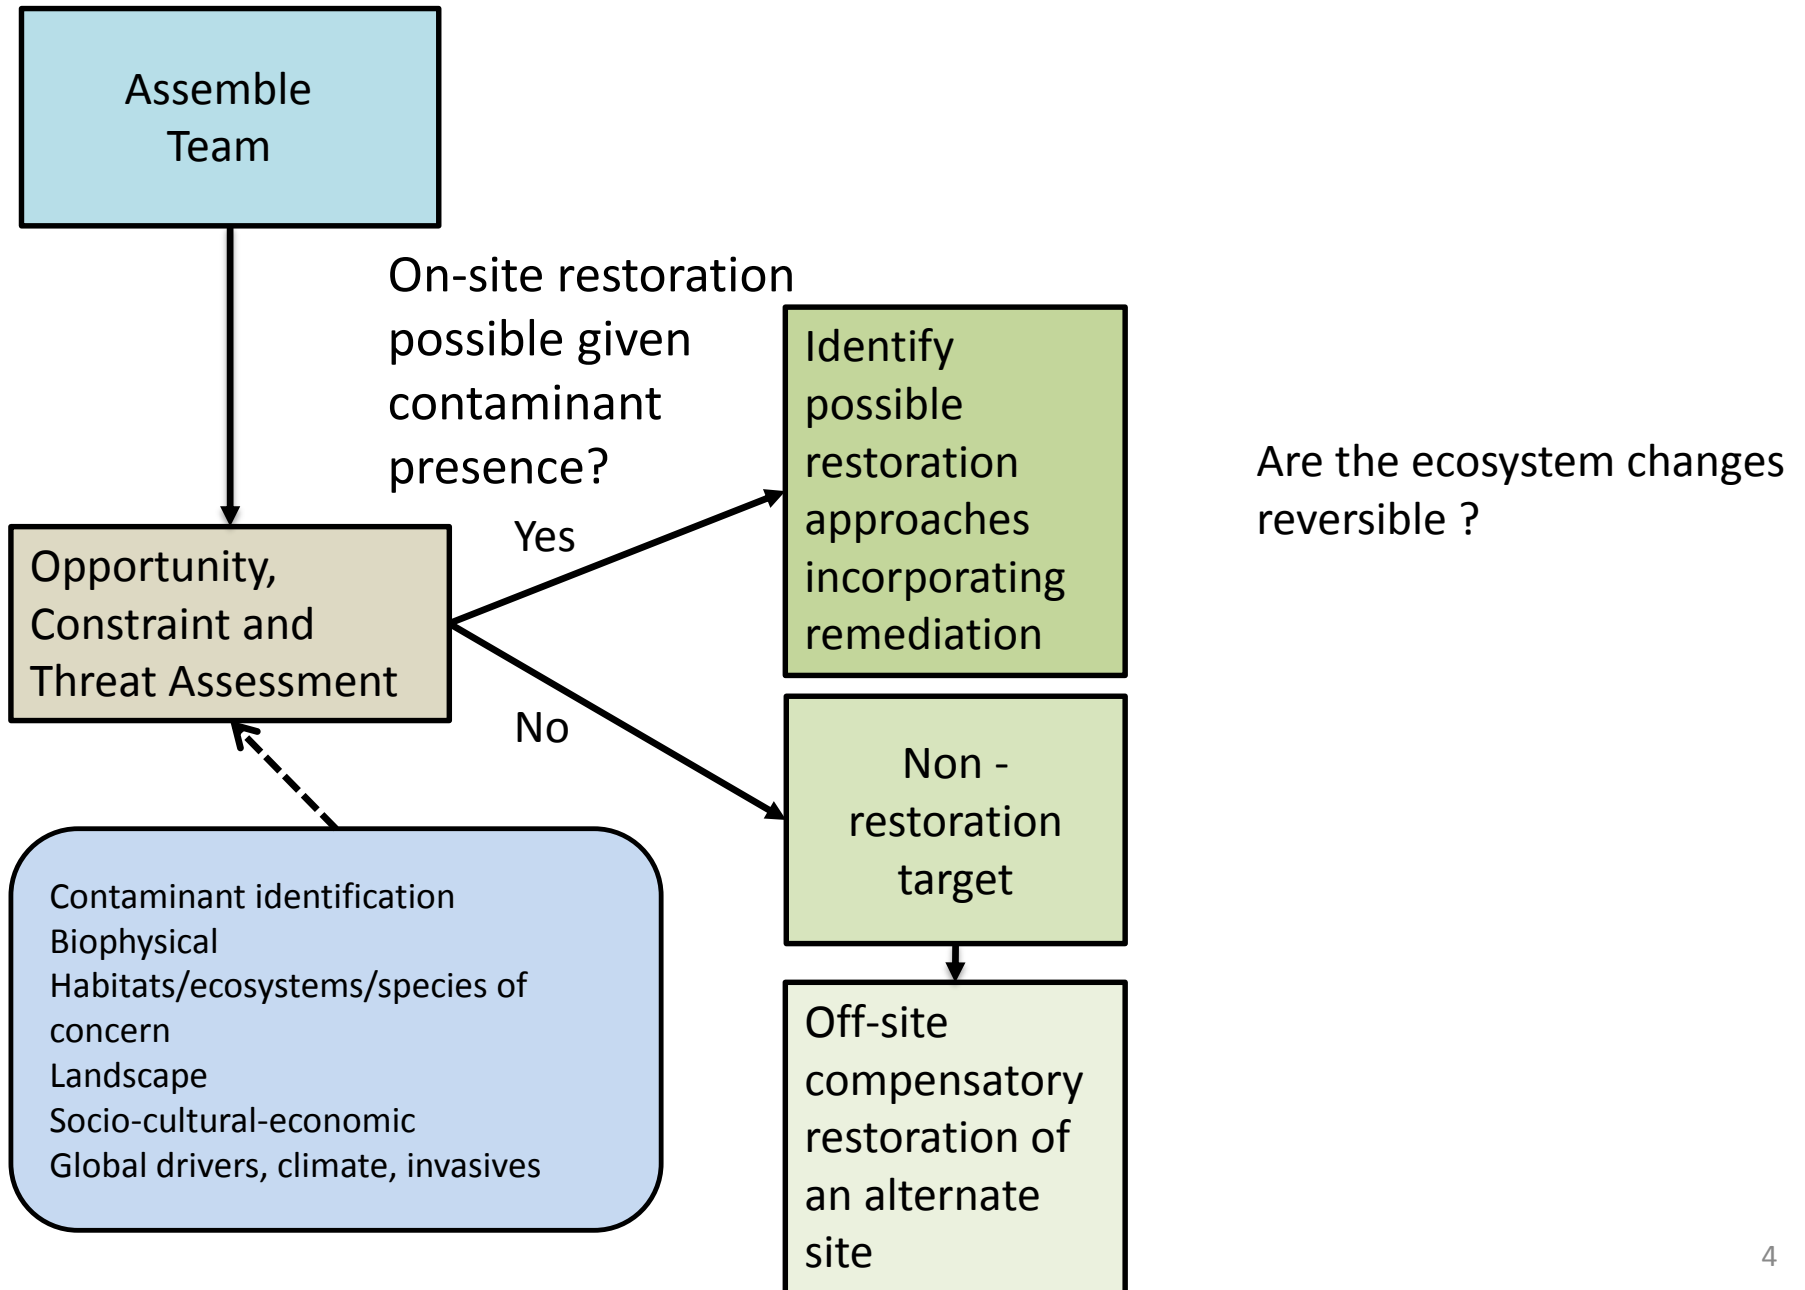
Assemble Team

On-site restoration possible given contaminant presence?

Yes

No

Opportunity, Constraint and Threat Assessment

Identify possible restoration approaches incorporating remediation

Are the ecosystem changes reversible ?

Non - restoration target

Contaminant identification
Biophysical
Habitats/ecosystems/species of concern
Landscape
Socio-cultural-economic
Global drivers, climate, invasives

Off-site compensatory restoration of an alternate site

4